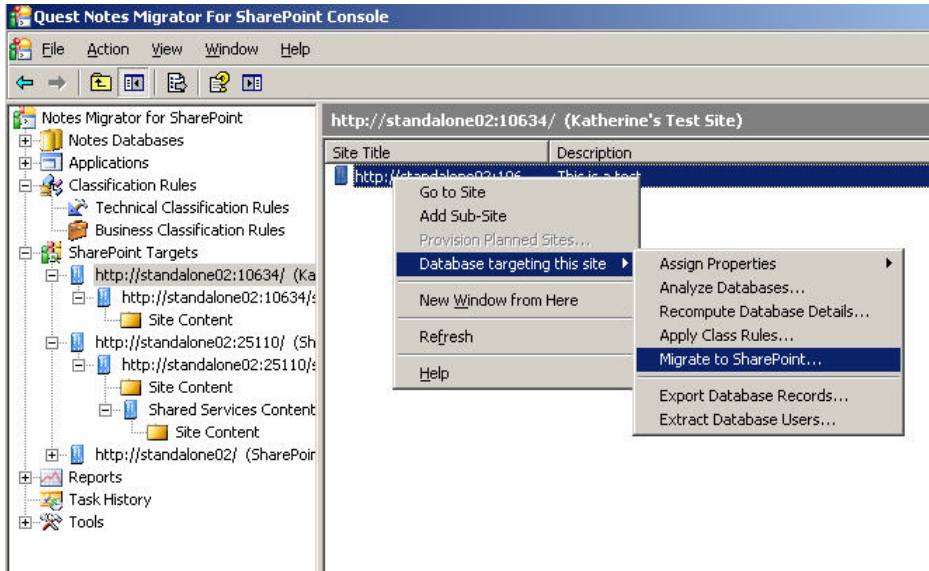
Quest Notes Migrator For SharePoint Console

File Action View Window Help

Notes Migrator for SharePoint
Notes Databases
Applications
Classification Rules
Technical Classification Rules
Business Classification Rules
SharePoint Targets
http://standalone02:10634/ (Ka
http://standalone02:10634/s
Site Content
http://standalone02:25110/ (Sh
http://standalone02:25110/s
Site Content
Shared Services Content
Site Content
http://standalone02/ (SharePoir
Reports
Task History
Tools

http://standalone02:10634/ (Katherine's Test Site)

| Site Title | Description |
|---|---|
| http://standalone02:106 | This is a test |

Go to Site
Add Sub-Site
Provision Planned Sites...
Database targeting this site
New Window from Here
Refresh
Help

Assign Properties
Analyze Databases...
Recompute Database Details...
Apply Class Rules...
Migrate to SharePoint...
Export Database Records...
Extract Database Users...